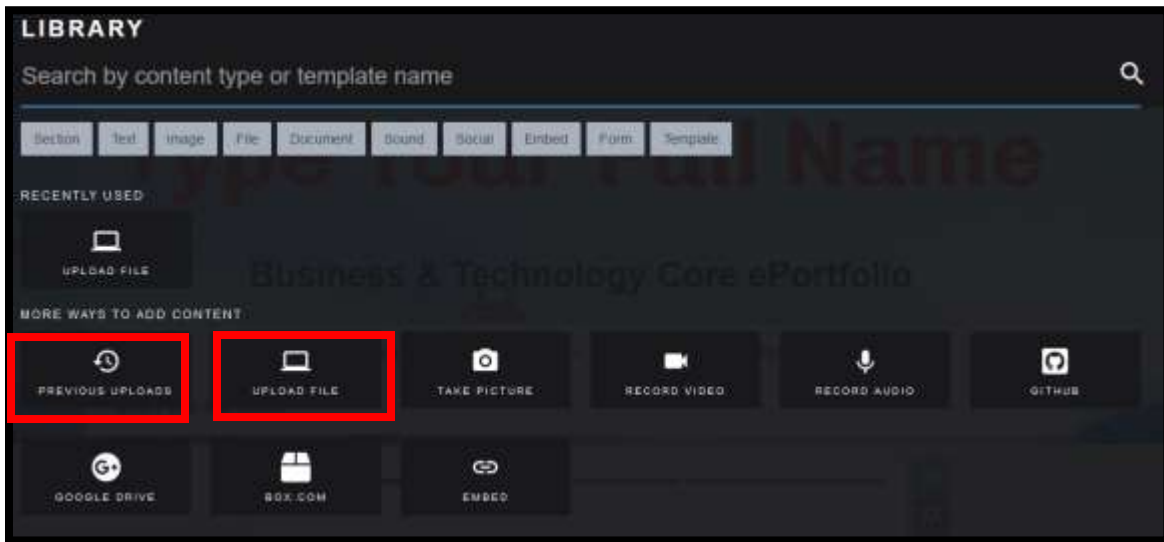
LIBRARY

Search by content type or template name

Section Text Image File Document Sound Social Embed Form Template

Type Your Full Name

RECENTLY USED

UPLOAD FILE

Business & Technology Core ePortfolio

MORE WAYS TO ADD CONTENT

PREVIOUS UPLOADS

UPLOAD FILE

TAKE PICTURE

RECORD VIDEO

RECORD AUDIO

GITHUB

GOOGLE DRIVE

BOX.COM

EMBED